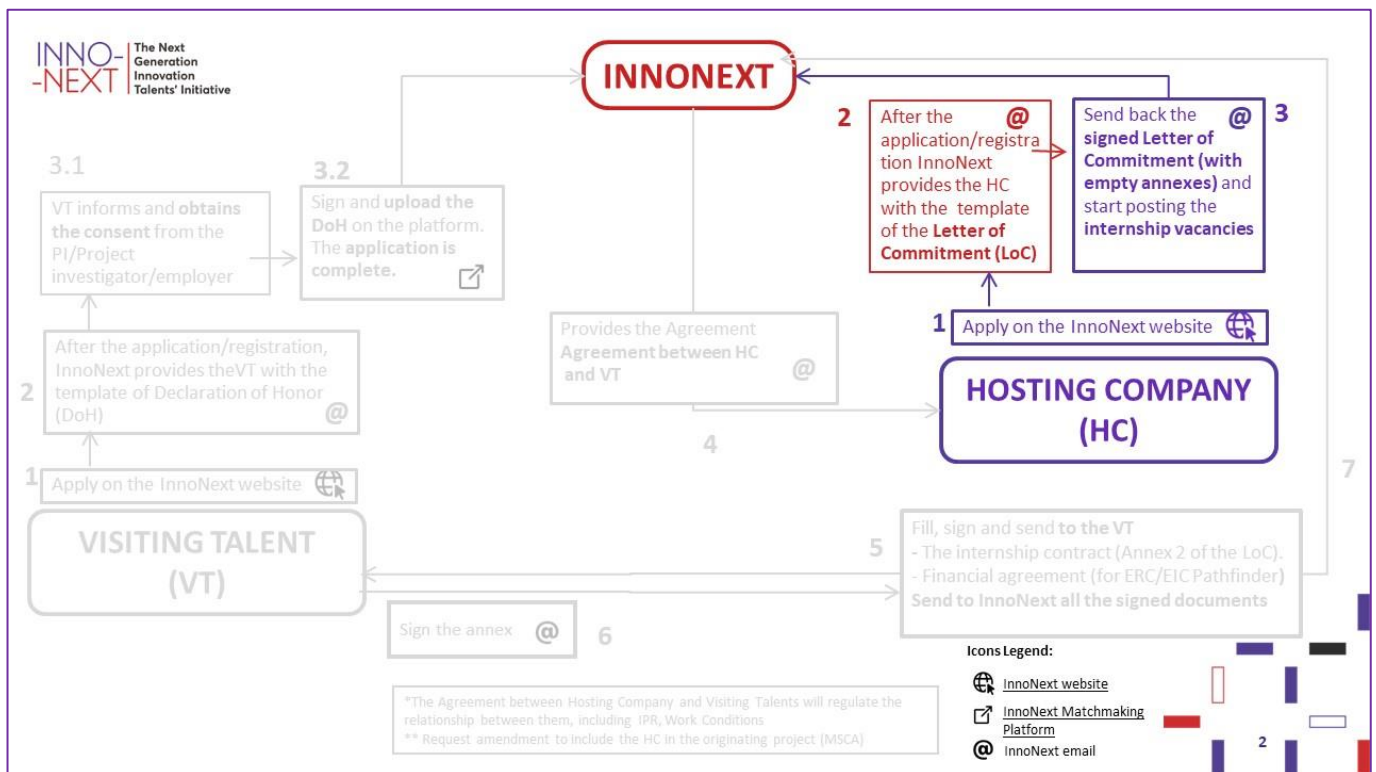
INNO-
-NEXT
The Next Generation Innovation Talents' Initiative

INNONEXT

2
After the application/registration InnoNext provides the HC with the template of the **Letter of Commitment (LoC)** @

Send back the **signed Letter of Commitment (with empty annexes)** and start posting the **internship vacancies** @
3

3.1
VT informs and **obtains the consent** from the PI/Project investigator/employer

3.2
Sign and **upload the DoH** on the platform. The **application is complete.**

1 Apply on the InnoNext website

Provides the Agreement **Agreement between HC and VT** @

HOSTING COMPANY (HC)

2
After the application/registration, InnoNext provides theVT with the template of Declaration of Honor (DoH) @

4

1 Apply on the InnoNext website

7

VISITING TALENT (VT)

5
Fill, sign and send **to the VT**
- The internship contract (Annex 2 of the LoC).
- Financial agreement (for ERC/EIC Pathfinder)
**Send to InnoNext all the signed documents**

Sign the annex @ 6

*The Agreement between Hosting Company and Visiting Talents will regulate the relationship between them, including IPR, Work Conditions
** Request amendment to include the HC in the originating project (MSCA)

Icons Legend:
InnoNext website
InnoNext Matchmaking Platform
@ InnoNext email

2